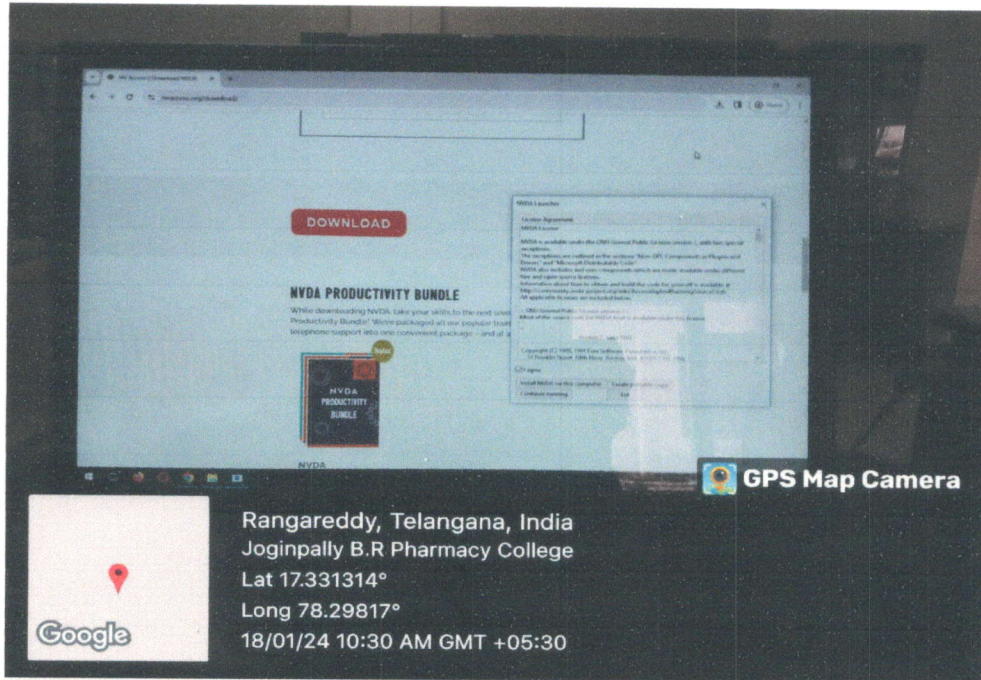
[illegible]

DOWNLOAD

NVDA PRODUCTIVITY BUNDLE

While downloading NVDA, take your skills to the next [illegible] Productivity Bundle! We've packaged all our popular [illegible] telephone support into one convenient package – and at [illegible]

NVDA PRODUCTIVITY BUNDLE

NVDA

NVDA Launcher

License Agreement

NVDA License

NVDA is available under the GNU General Public License version 2, with two special exceptions.
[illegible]

I agree

Install NVDA on this computer
Create portable copy
Continue running
Exit

GPS Map Camera

Rangareddy, Telangana, India
Joginpally B.R Pharmacy College
Lat 17.331314°
Long 78.29817°
18/01/24 10:30 AM GMT +05:30

Google